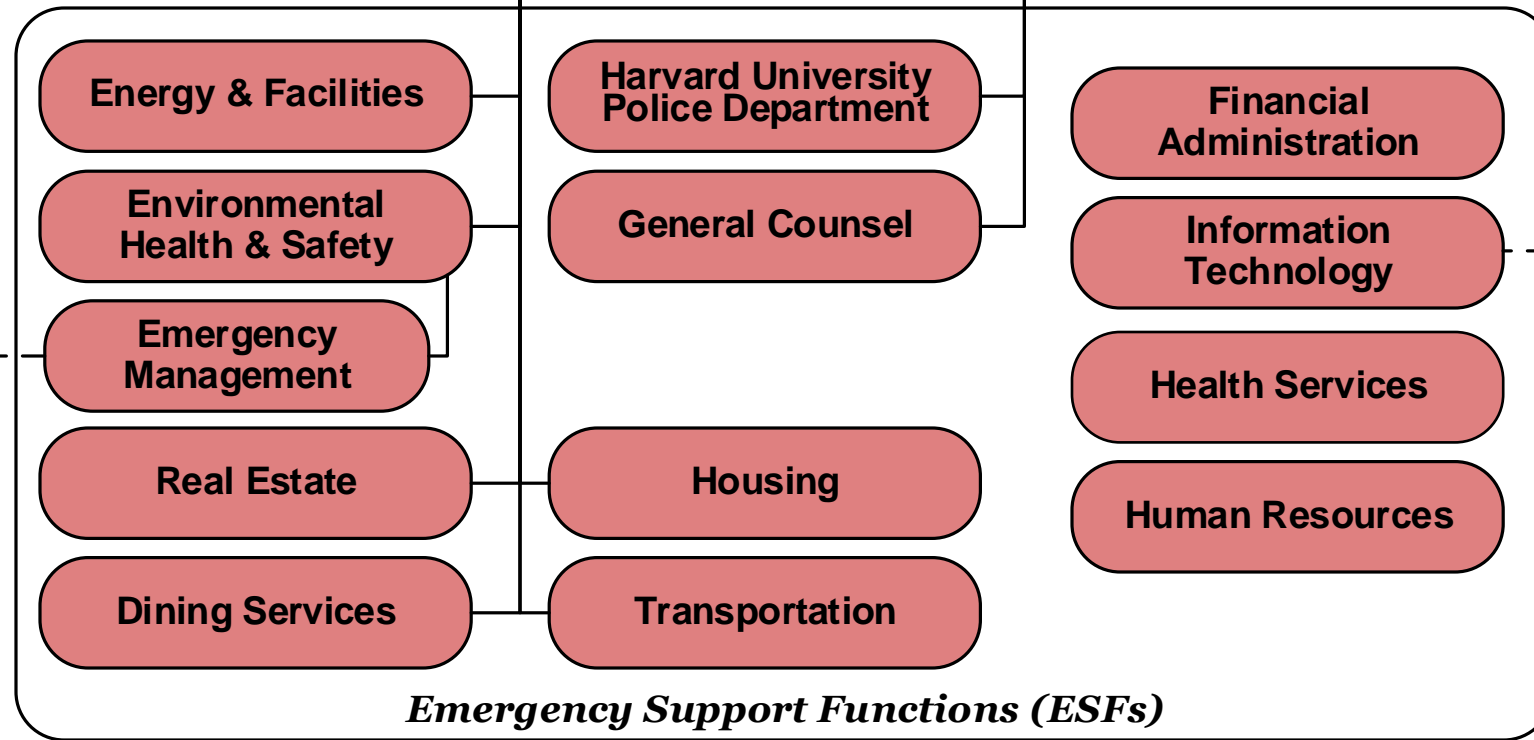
Energy & Facilities

Harvard University Police Department

Financial Administration

Environmental Health & Safety

General Counsel

Information Technology

Emergency Management

Health Services

Real Estate

Housing

Human Resources

Dining Services

Transportation

*Emergency Support Functions (ESFs)*